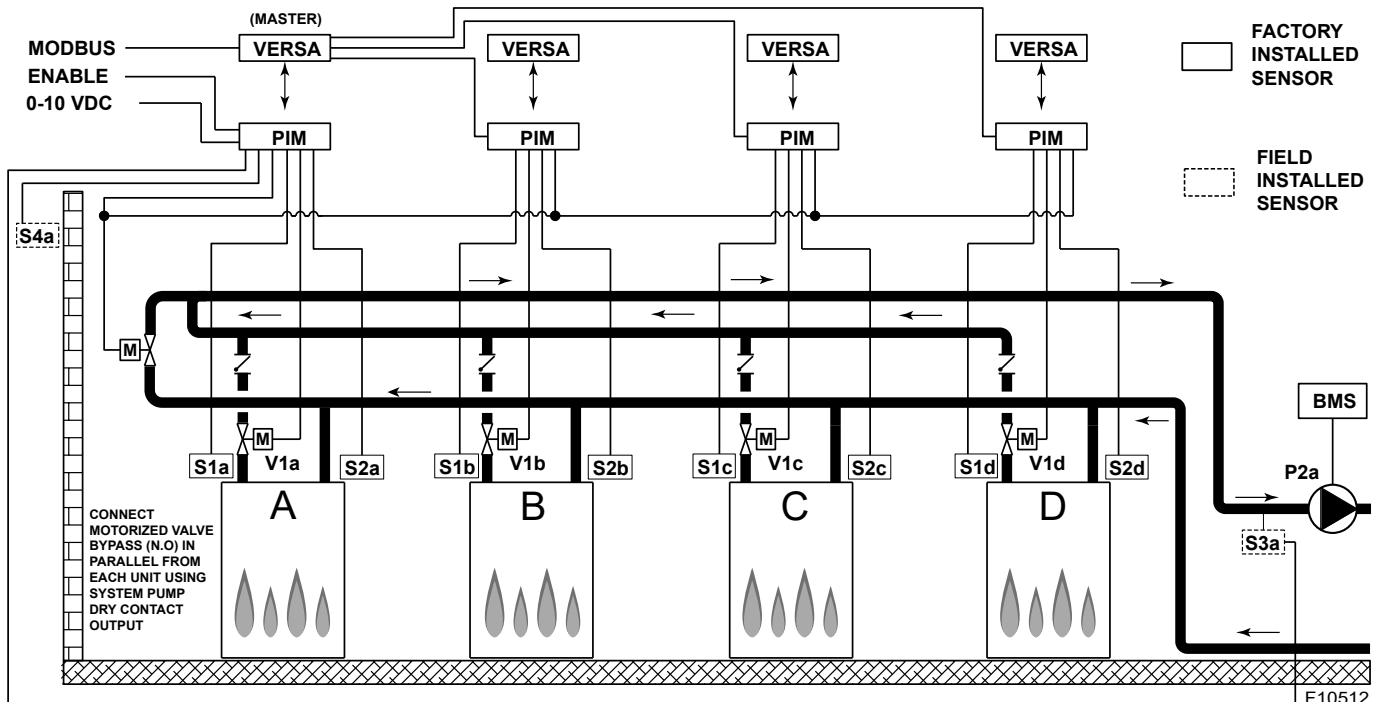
(MASTER)
MODBUS
ENABLE
0-10 VDC
VERSA
VERSA
VERSA
VERSA
FACTORY INSTALLED SENSOR
FIELD INSTALLED SENSOR
PIM
PIM
PIM
PIM
S4a
M
S1a
V1a
M
S2a
S1b
V1b
M
S2b
S1c
V1c
M
S2c
S1d
V1d
M
S2d
BMS
P2a
A
B
C
D
S3a
CONNECT MOTORIZED VALVE BYPASS (N.O) IN PARALLEL FROM EACH UNIT USING SYSTEM PUMP DRY CONTACT OUTPUT
F10512